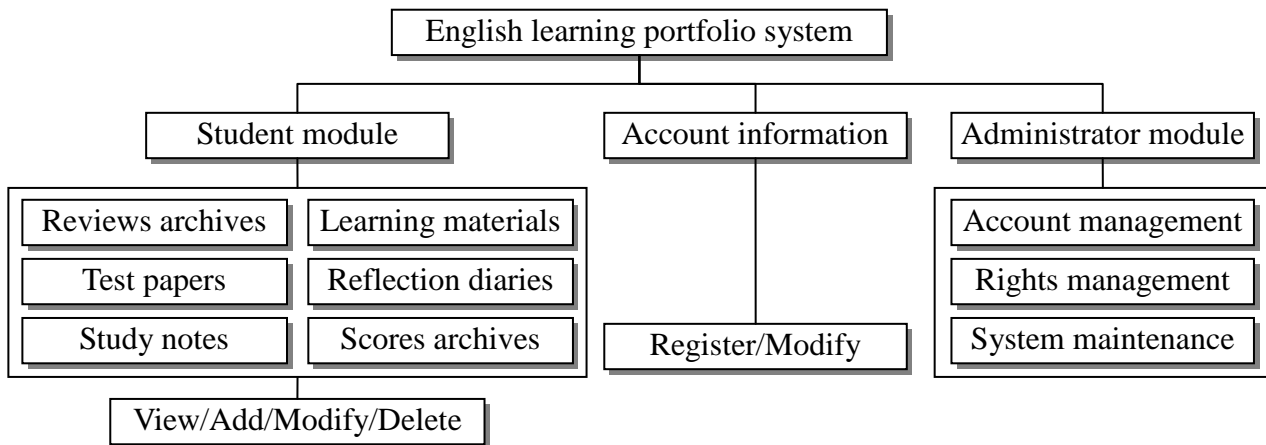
English learning portfolio system

Student module

Account information

Administrator module

Reviews archives

Learning materials

Test papers

Reflection diaries

Study notes

Scores archives

View/Add/Modify/Delete

Register/Modify

Account management

Rights management

System maintenance